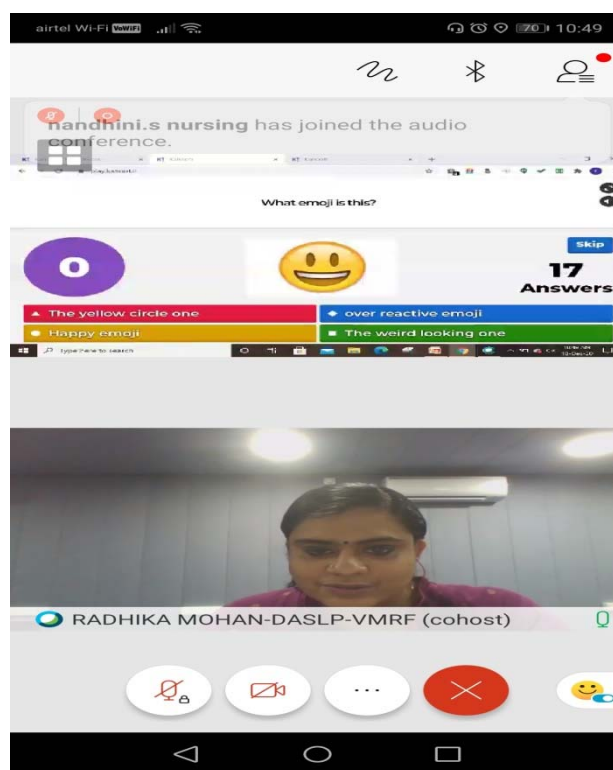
airtel Wi-Fi VoWiFi 70 10:49

nandhini.s nursing has joined the audio conference.

What emoji is this?

0

Skip

17 Answers

▲ The yellow circle one

◆ over reactive emoji

● Happy emoji

■ The weird looking one

Type here to search

RADHIKA MOHAN-DASLP-VMRF (cohost)

...